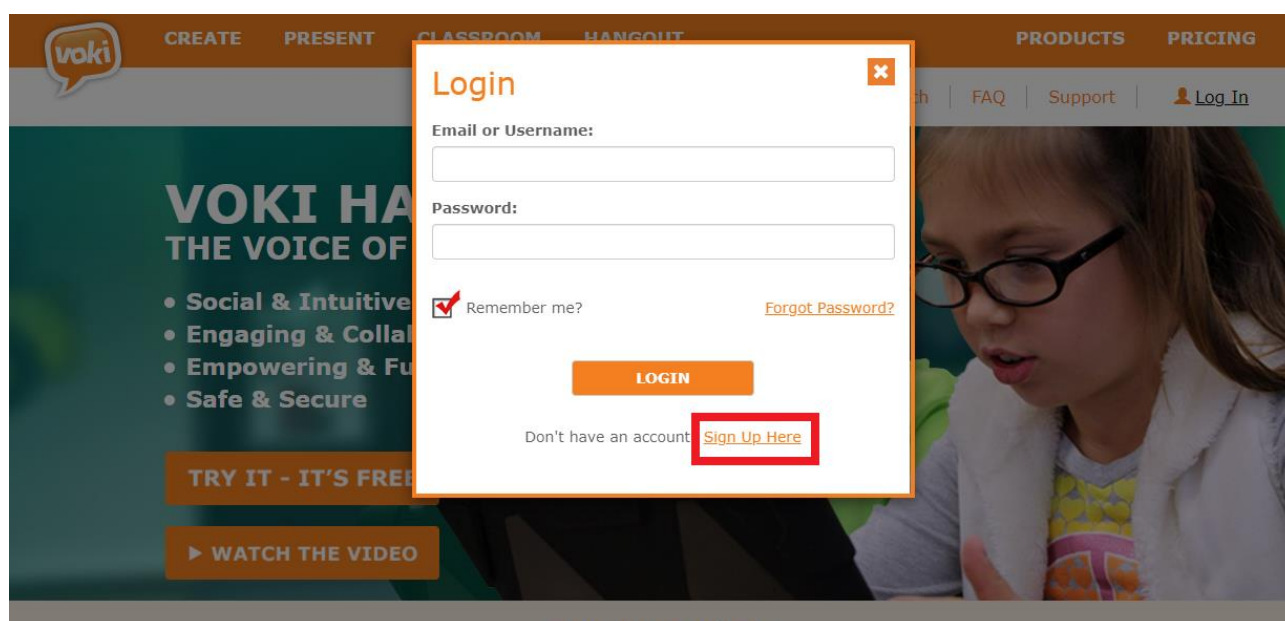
voki

CREATE PRESENT CLASSROOM HANGOUT PRODUCTS PRICING

th | FAQ | Support | Log In

VOKI HA
THE VOICE OF

• Social & Intuitive
• Engaging & Collal
• Empowering & Fu
• Safe & Secure

TRY IT - IT'S FREE

▶ WATCH THE VIDEO

Login

Email or Username:

Password:

Remember me?

Forgot Password?

LOGIN

Don't have an account Sign Up Here